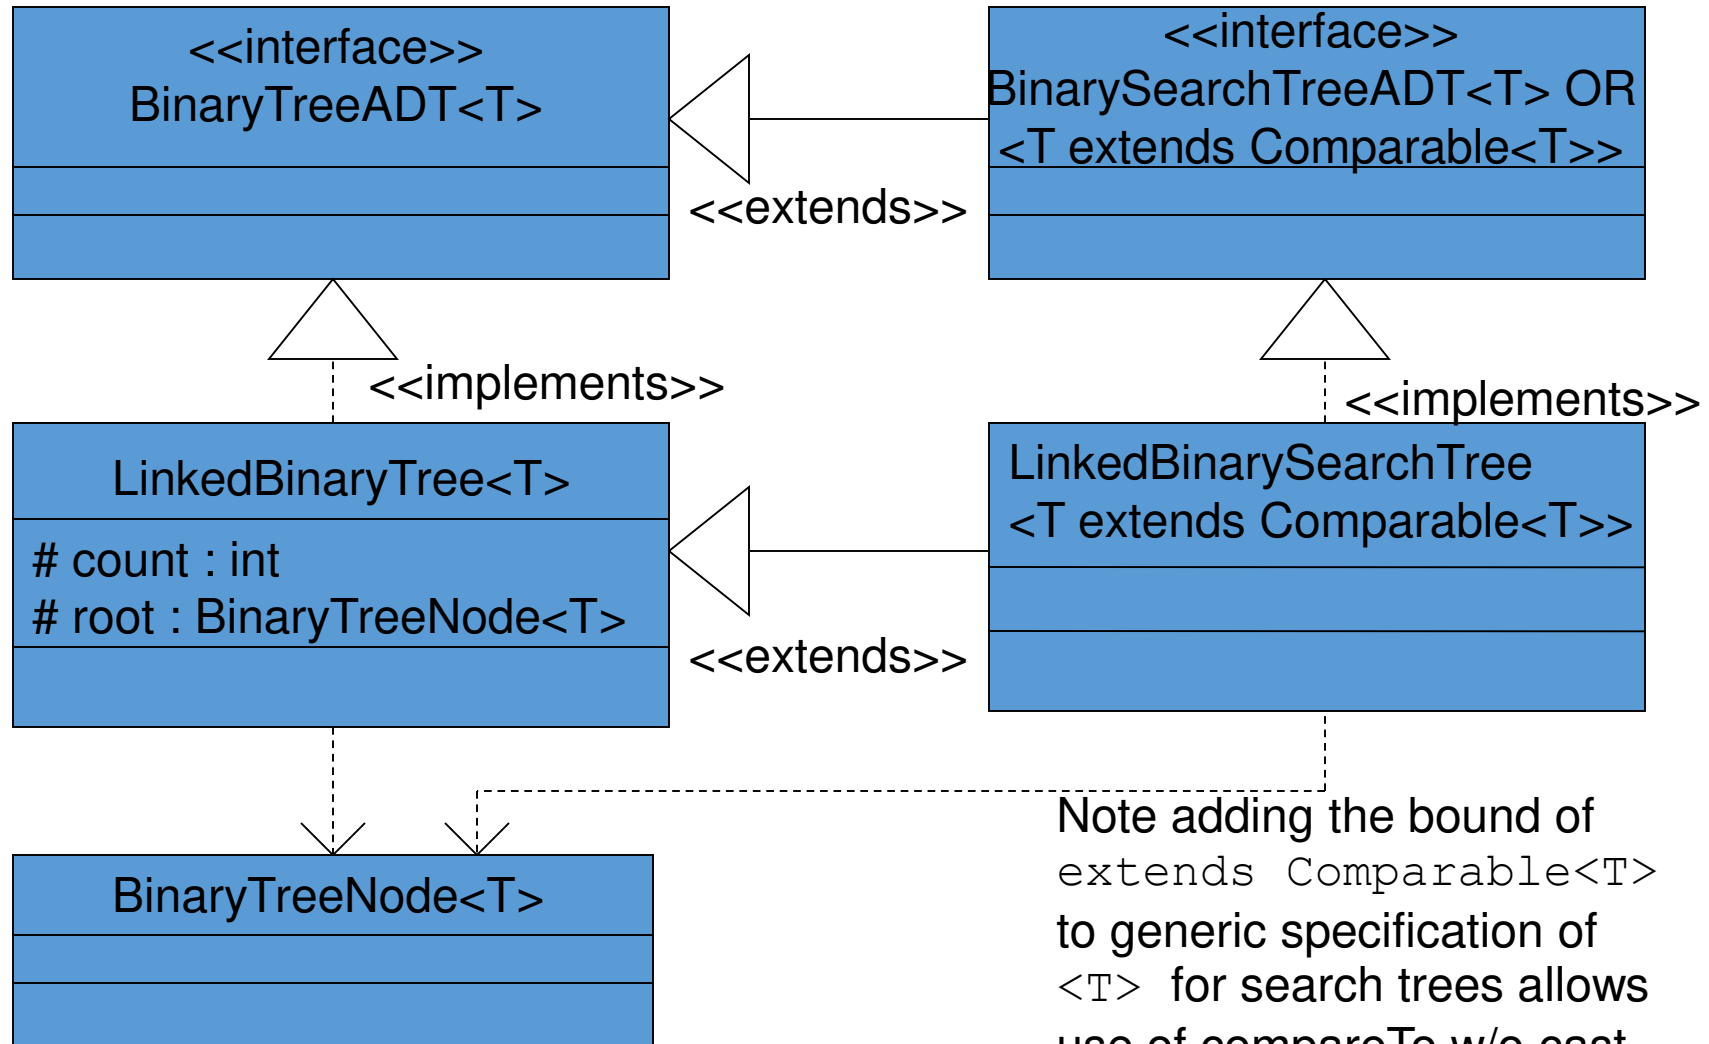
<<interface>>
BinaryTreeADT<T>

<<interface>>
BinarySearchTreeADT<T> OR
<T extends Comparable<T>>

<<extends>>

<<implements>>

<<implements>>

LinkedBinaryTree<T>

# count : int
# root : BinaryTreeNode<T>

LinkedBinarySearchTree
<T extends Comparable<T>>

<<extends>>

BinaryTreeNode<T>

Note adding the bound of extends Comparable<T> to generic specification of <T> for search trees allows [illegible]